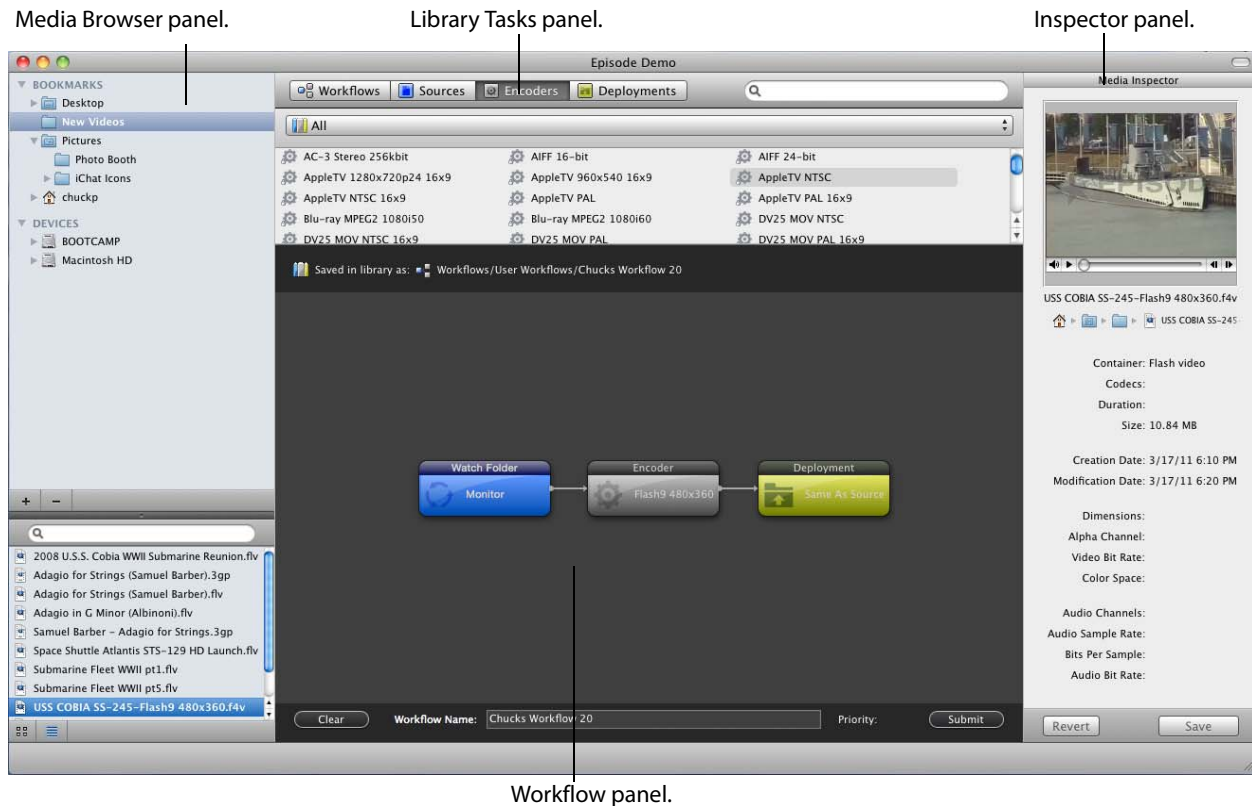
Media Browser panel.

Library Tasks panel.

Inspector panel.

Episode Demo

BOOKMARKS
Desktop
New Videos
Pictures
Photo Booth
iChat Icons
chuckp
DEVICES
BOOTCAMP
Macintosh HD

+ −

2008 U.S.S. Cobia WWII Submarine Reunion.flv
Adagio for Strings (Samuel Barber).3gp
Adagio for Strings (Samuel Barber).flv
Adagio in G Minor (Albinoni).flv
Samuel Barber - Adagio for Strings.3gp
Space Shuttle Atlantis STS-129 HD Launch.flv
Submarine Fleet WWII pt1.flv
Submarine Fleet WWII pt5.flv
USS COBIA SS-245-Flash9 480x360.f4v

Workflows | Sources | Encoders | Deployments

All

| AC-3 Stereo 256kbit | AIFF 16-bit | AIFF 24-bit |
|---|---|---|
| AppleTV 1280x720p24 16x9 | AppleTV 960x540 16x9 | AppleTV NTSC |
| AppleTV NTSC 16x9 | AppleTV PAL | AppleTV PAL 16x9 |
| Blu-ray MPEG2 1080i50 | Blu-ray MPEG2 1080i60 | DV25 MOV NTSC |
| DV25 MOV NTSC 16x9 | DV25 MOV PAL | DV25 MOV PAL 16x9 |

Saved in library as: Workflows/User Workflows/Chucks Workflow 20

Watch Folder
Monitor

Encoder
Flash9 480x360

Deployment
Same As Source

Clear   Workflow Name: Chucks Workflow 20   Priority:   Submit

Media Inspector

USS COBIA SS-245-Flash9 480x360.f4v

USS COBIA SS-245

Container: Flash video
Codecs:
Duration:
Size: 10.84 MB

Creation Date: 3/17/11 6:10 PM
Modification Date: 3/17/11 6:20 PM

Dimensions:
Alpha Channel:
Video Bit Rate:
Color Space:

Audio Channels:
Audio Sample Rate:
Bits Per Sample:
Audio Bit Rate:

Revert   Save

Workflow panel.